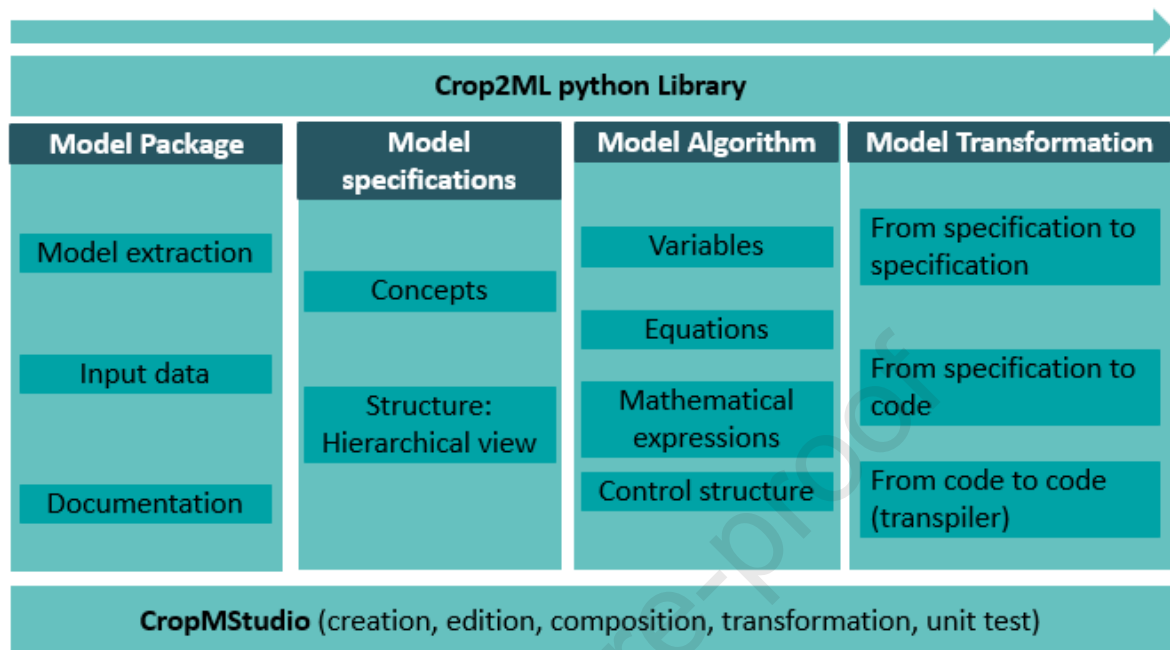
Crop2ML python Library

Model Package

Model extraction

Input data

Documentation

Model specifications

Concepts

Structure: Hierarchical view

Model Algorithm

Variables

Equations

Mathematical expressions

Control structure

Model Transformation

From specification to specification

From specification to code

From code to code (transpiler)

CropMStudio (creation, edition, composition, transformation, unit test)

re-proof